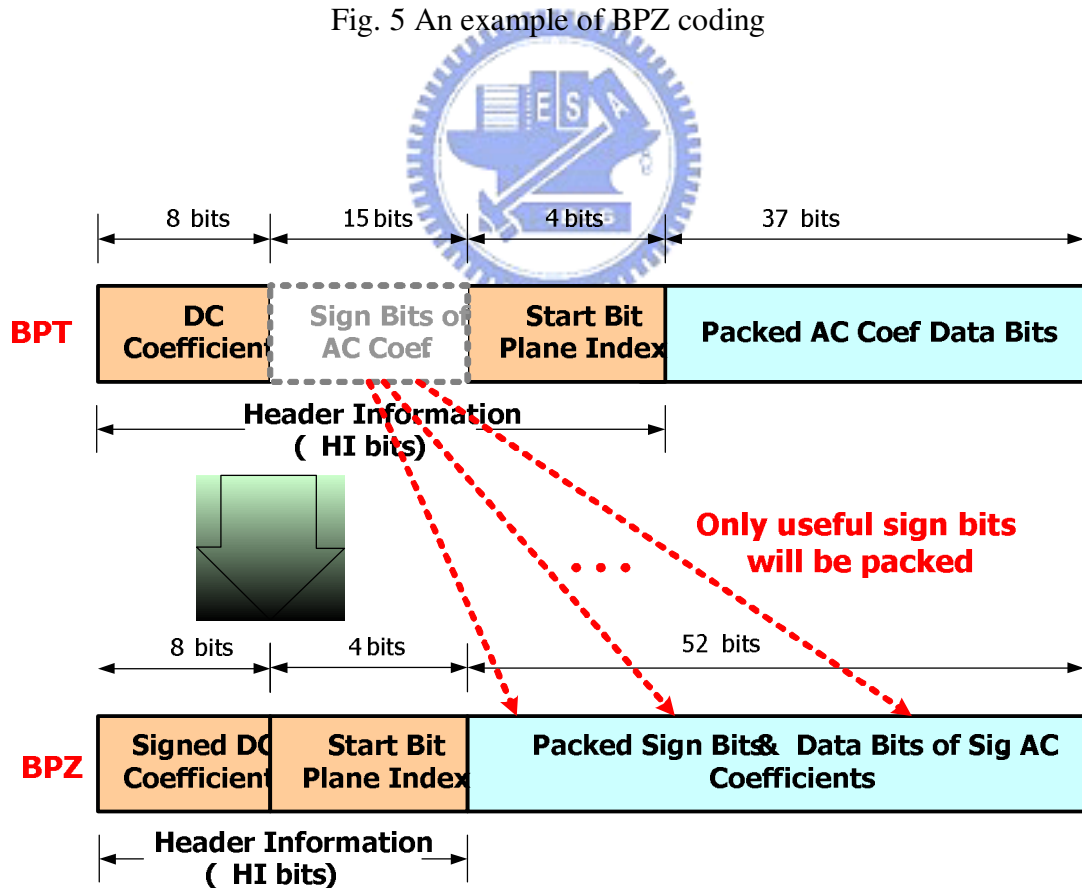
Fig. 5 An example of BPZ coding

8 bits
15 bits
4 bits
37 bits

BPT
DC Coefficient
Sign Bits of AC Coef
Start Bit Plane Index
Packed AC Coef Data Bits

Header Information ( HI bits)

Only useful sign bits will be packed

• • •

8 bits
4 bits
52 bits

BPZ
Signed DC Coefficient
Start Bit Plane Index
Packed Sign Bits & Data Bits of Sig AC Coefficients

Header Information ( HI bits)